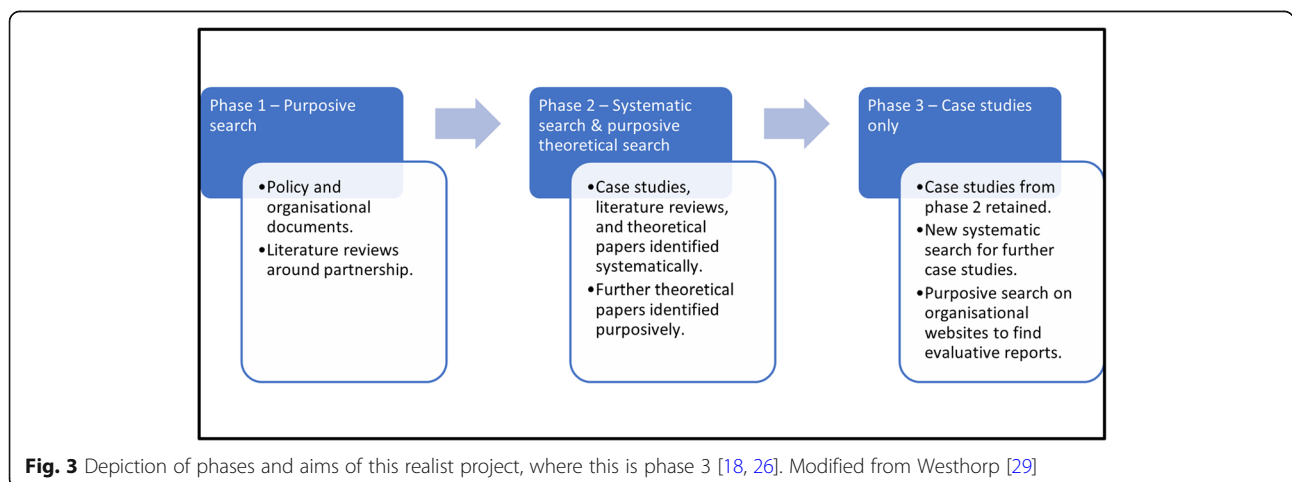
Phase 1 – Purposive search

•Policy and organisational documents.
•Literature reviews around partnership.

Phase 2 – Systematic search & purposive theoretical search

•Case studies, literature reviews, and theoretical papers identified systematically.
•Further theoretical papers identified purposively.

Phase 3 – Case studies only

•Case studies from phase 2 retained.
•New systematic search for further case studies.
•Purposive search on organisational websites to find evaluative reports.

**Fig. 3** Depiction of phases and aims of this realist project, where this is phase 3 [18, 26]. Modified from Westhorp [29]